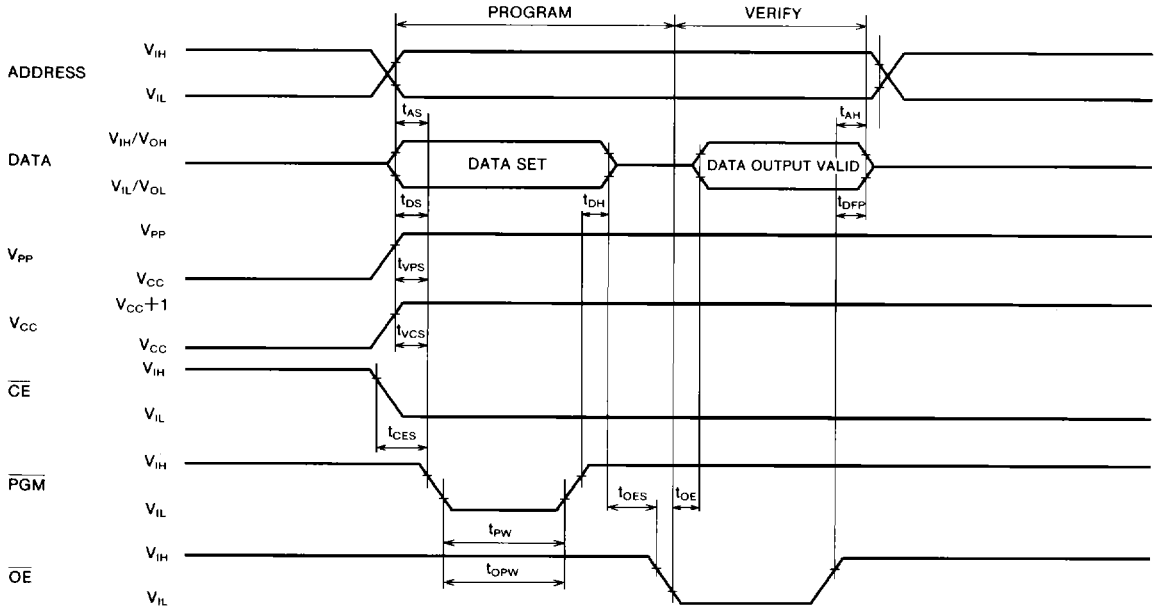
PROGRAM

VERIFY

ADDRESS

$V_{IH}$

$V_{IL}$

$t_{AS}$

$t_{AH}$

DATA

$V_{IH}/V_{OH}$

$V_{IL}/V_{OL}$

DATA SET

DATA OUTPUT VALID

$t_{DS}$

$t_{DH}$

$t_{DFP}$

$V_{PP}$

$V_{PP}$

$V_{CC}$

$t_{VPS}$

$V_{CC}$

$V_{CC}+1$

$V_{CC}$

$t_{VCS}$

$\overline{CE}$

$V_{IH}$

$V_{IL}$

$t_{CES}$

$\overline{PGM}$

$V_{IH}$

$V_{IL}$

$t_{OES}$

$t_{OE}$

$t_{PW}$

$\overline{OE}$

$V_{IH}$

$t_{OPW}$

$V_{IL}$